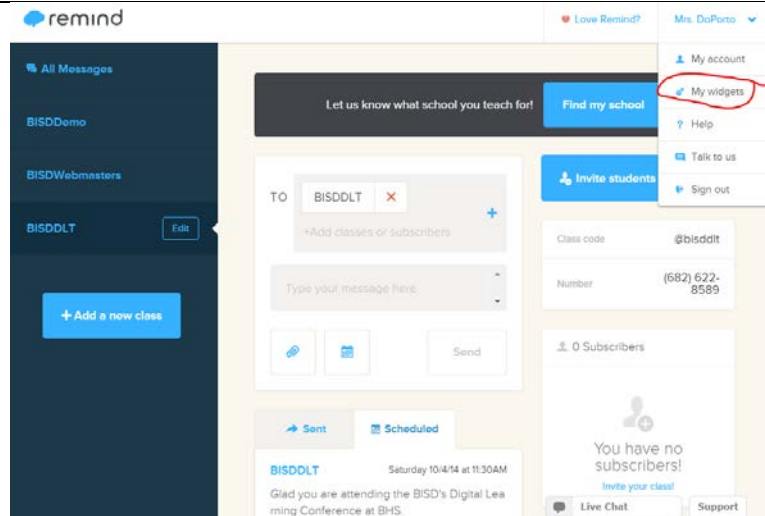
remind

Love Remind?

Mrs. DoPorto

My account

My widgets

Help

Talk to us

Sign out

All Messages

BISDDemo

BISDWebmasters

BISDDLT

Edit

+ Add a new class

Let us know what school you teach for!

Find my school

TO

BISDDLT

+Add classes or subscribers

Type your message here

Send

Invite students

Class code

@bisddlt

Number

(682) 622-8589

0 Subscribers

You have no subscribers!

Invite your class!

Sent

Scheduled

BISDDLT

Saturday 10/4/14 at 11:30AM

Glad you are attending the BISD's Digital Learning Conference at BHS.

Live Chat

Support